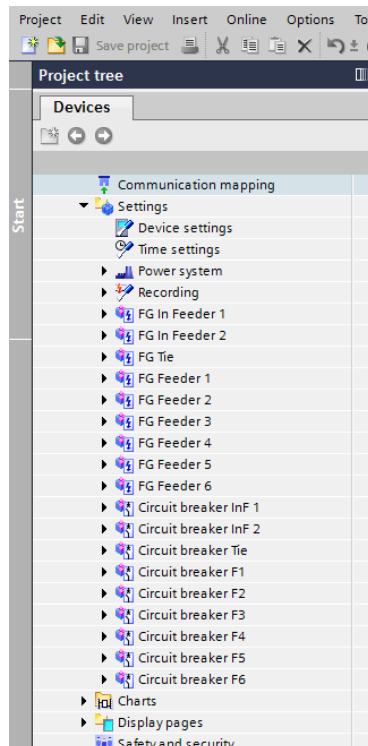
Project Edit View Insert Online Options To

Save project

Project tree

Start

Devices

Communication mapping
Settings
Device settings
Time settings
Power system
Recording
FG In Feeder 1
FG In Feeder 2
FG Tie
FG Feeder 1
FG Feeder 2
FG Feeder 3
FG Feeder 4
FG Feeder 5
FG Feeder 6
Circuit breaker InF 1
Circuit breaker InF 2
Circuit breaker Tie
Circuit breaker F1
Circuit breaker F2
Circuit breaker F3
Circuit breaker F4
Circuit breaker F5
Circuit breaker F6
Charts
Display pages
Safety and security